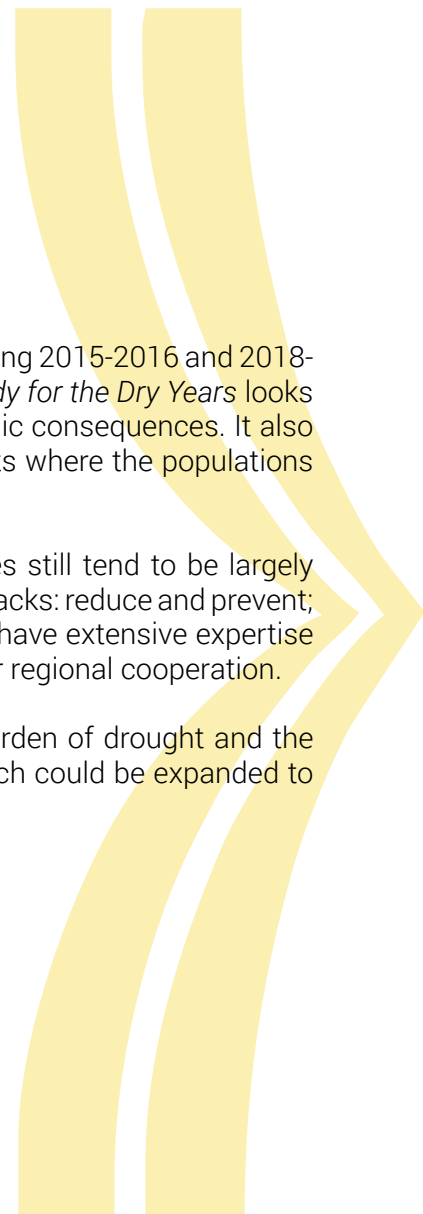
ng 2015-2016 and 2018-
dy for the Dry Years looks
ic consequences. It also
s where the populations

s still tend to be largely
acks: reduce and prevent;
have extensive expertise
r regional cooperation.

rden of drought and the
ch could be expanded to